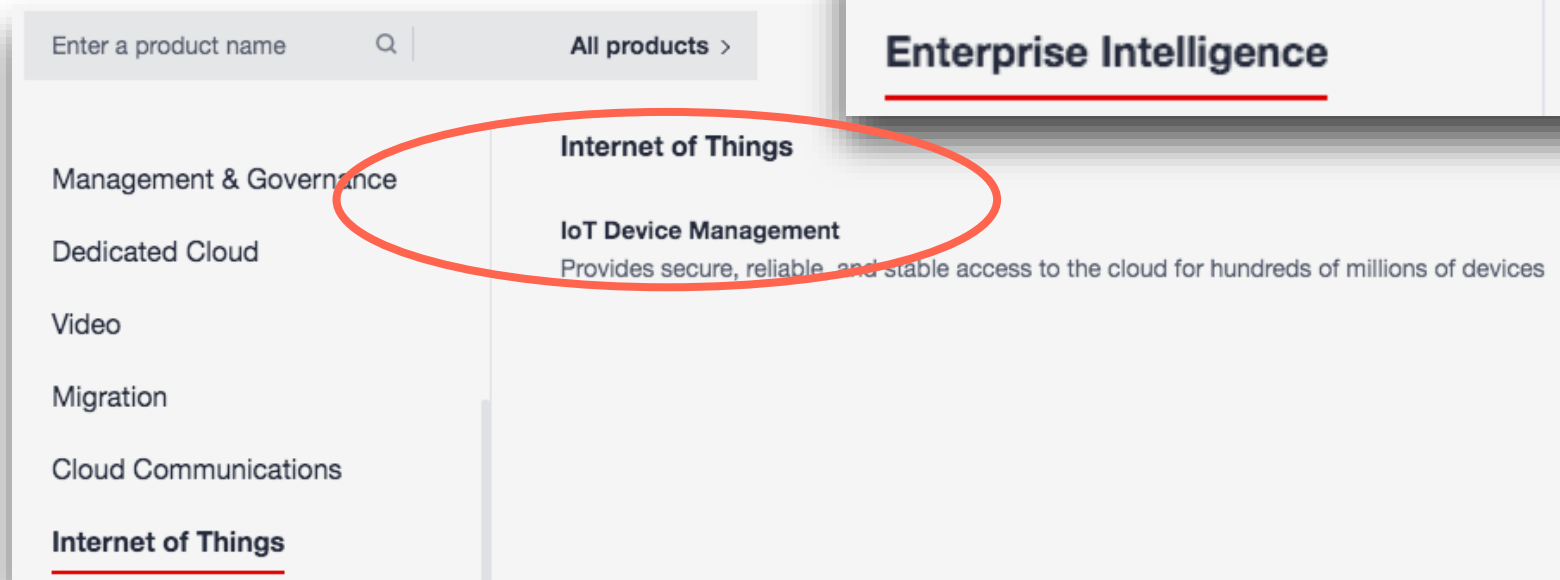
Enter a product name

All products >

Enterprise Intelligence

Management & Governance

Dedicated Cloud

Video

Migration

Cloud Communications

Internet of Things

Internet of Things

IoT Device Management

Provides secure, reliable, and stable access to the cloud for hundreds of millions of devices